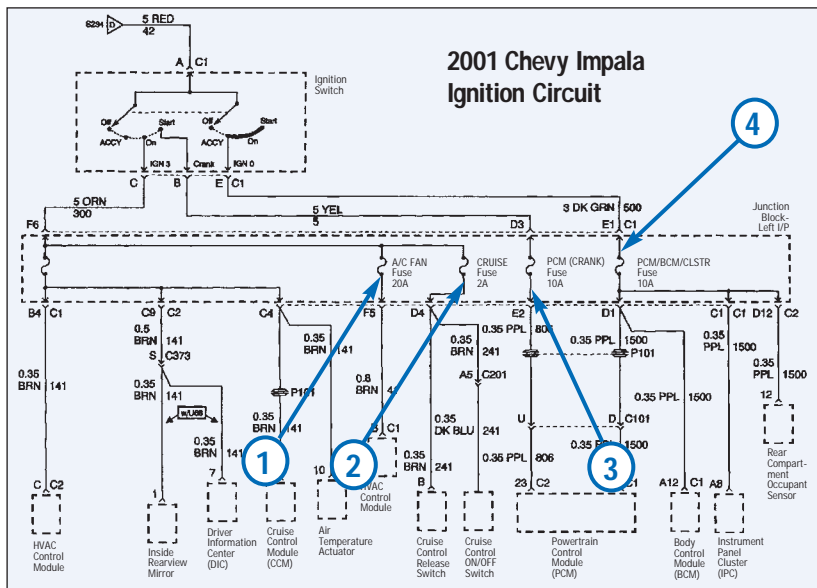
2001 Chevy Impala
Ignition Circuit

S234 D 5 RED 42

A C1

Ignition Switch

Off Start Off Start
ACCY On ACCY On
IGN 3 Crank IGN 0

C B E C1

5 ORN 300

5 YEL 5

3 DK GRN 500

F6 D3 E1 C1

Junction Block-Left I/P

A/C FAN Fuse 20A

CRUISE Fuse 2A

PCM (CRANK) Fuse 10A

PCM/BCM/CLSTR Fuse 10A

4

B4 C1 C9 C2 C4 F5 D4 E2 D1 C1 C1 D12 C2

0.5 BRN 141

S C373

0.35 BRN 141

0.35 BRN 141

0.35 BRN 141

0.35 BRN 141

w/U68

0.35 BRN 141

P101

0.8 BRN 41

0.35 BRN 241

A5 C201

0.35 PPL 806

0.35 PPL 1500

P101

0.35 PPL 1500

0.35 PPL 1500

0.35 PPL 1500

0.35 DK BLU 241

0.35 BRN 241

U

D C101

0.35 PPL 1500

0.35 PPL 806

1 2 3

7 10 B C1 B 23 C2 C1 A12 C1 A8 12

C C2 1

HVAC Control Module

Inside Rearview Mirror

Driver Information Center (DIC)

Cruise Control Module (CCM)

Air Temperature Actuator

HVAC Control Module

Cruise Control Release Switch

Cruise Control ON/OFF Switch

Powertrain Control Module (PCM)

Body Control Module (BCM)

Instrument Panel Cluster (IPC)

Rear Compartment Occupant Sensor